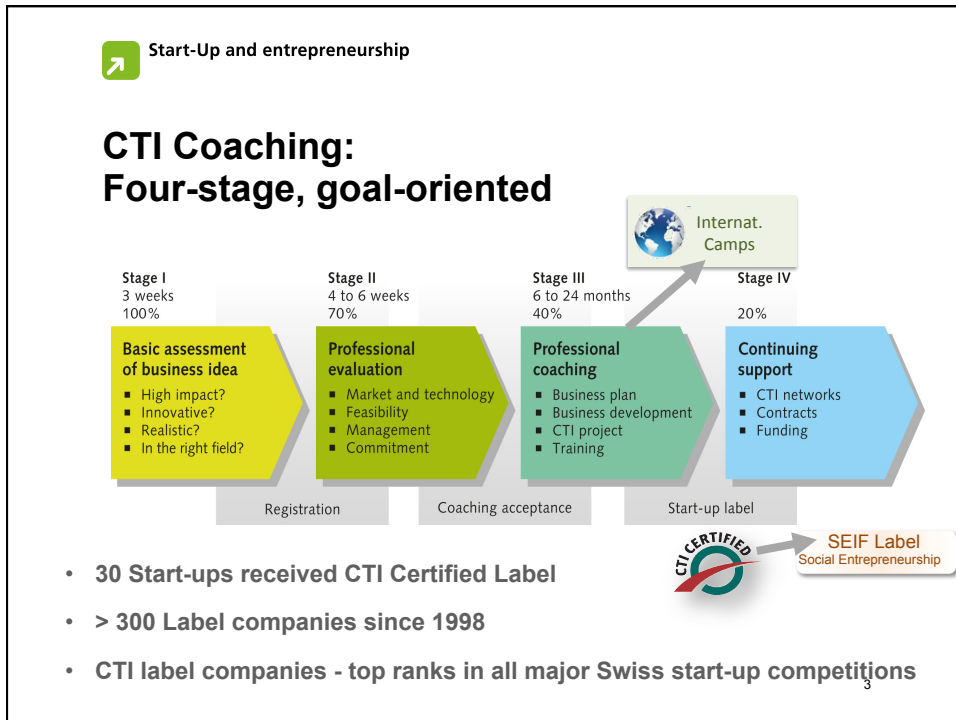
Start-Up and entrepreneurship

CTI Coaching:
Four-stage, goal-oriented

Internat. Camps

Stage I
3 weeks
100%

Basic assessment of business idea
- High impact?
- Innovative?
- Realistic?
- In the right field?

Stage II
4 to 6 weeks
70%

Professional evaluation
- Market and technology
- Feasibility
- Management
- Commitment

Stage III
6 to 24 months
40%

Professional coaching
- Business plan
- Business development
- CTI project
- Training

Stage IV
20%

Continuing support
- CTI networks
- Contracts
- Funding

Registration

Coaching acceptance

Start-up label

CTI CERTIFIED

SEIF Label
Social Entrepreneurship

- 30 Start-ups received CTI Certified Label
- > 300 Label companies since 1998
- CTI label companies - top ranks in all major Swiss start-up competitions

3